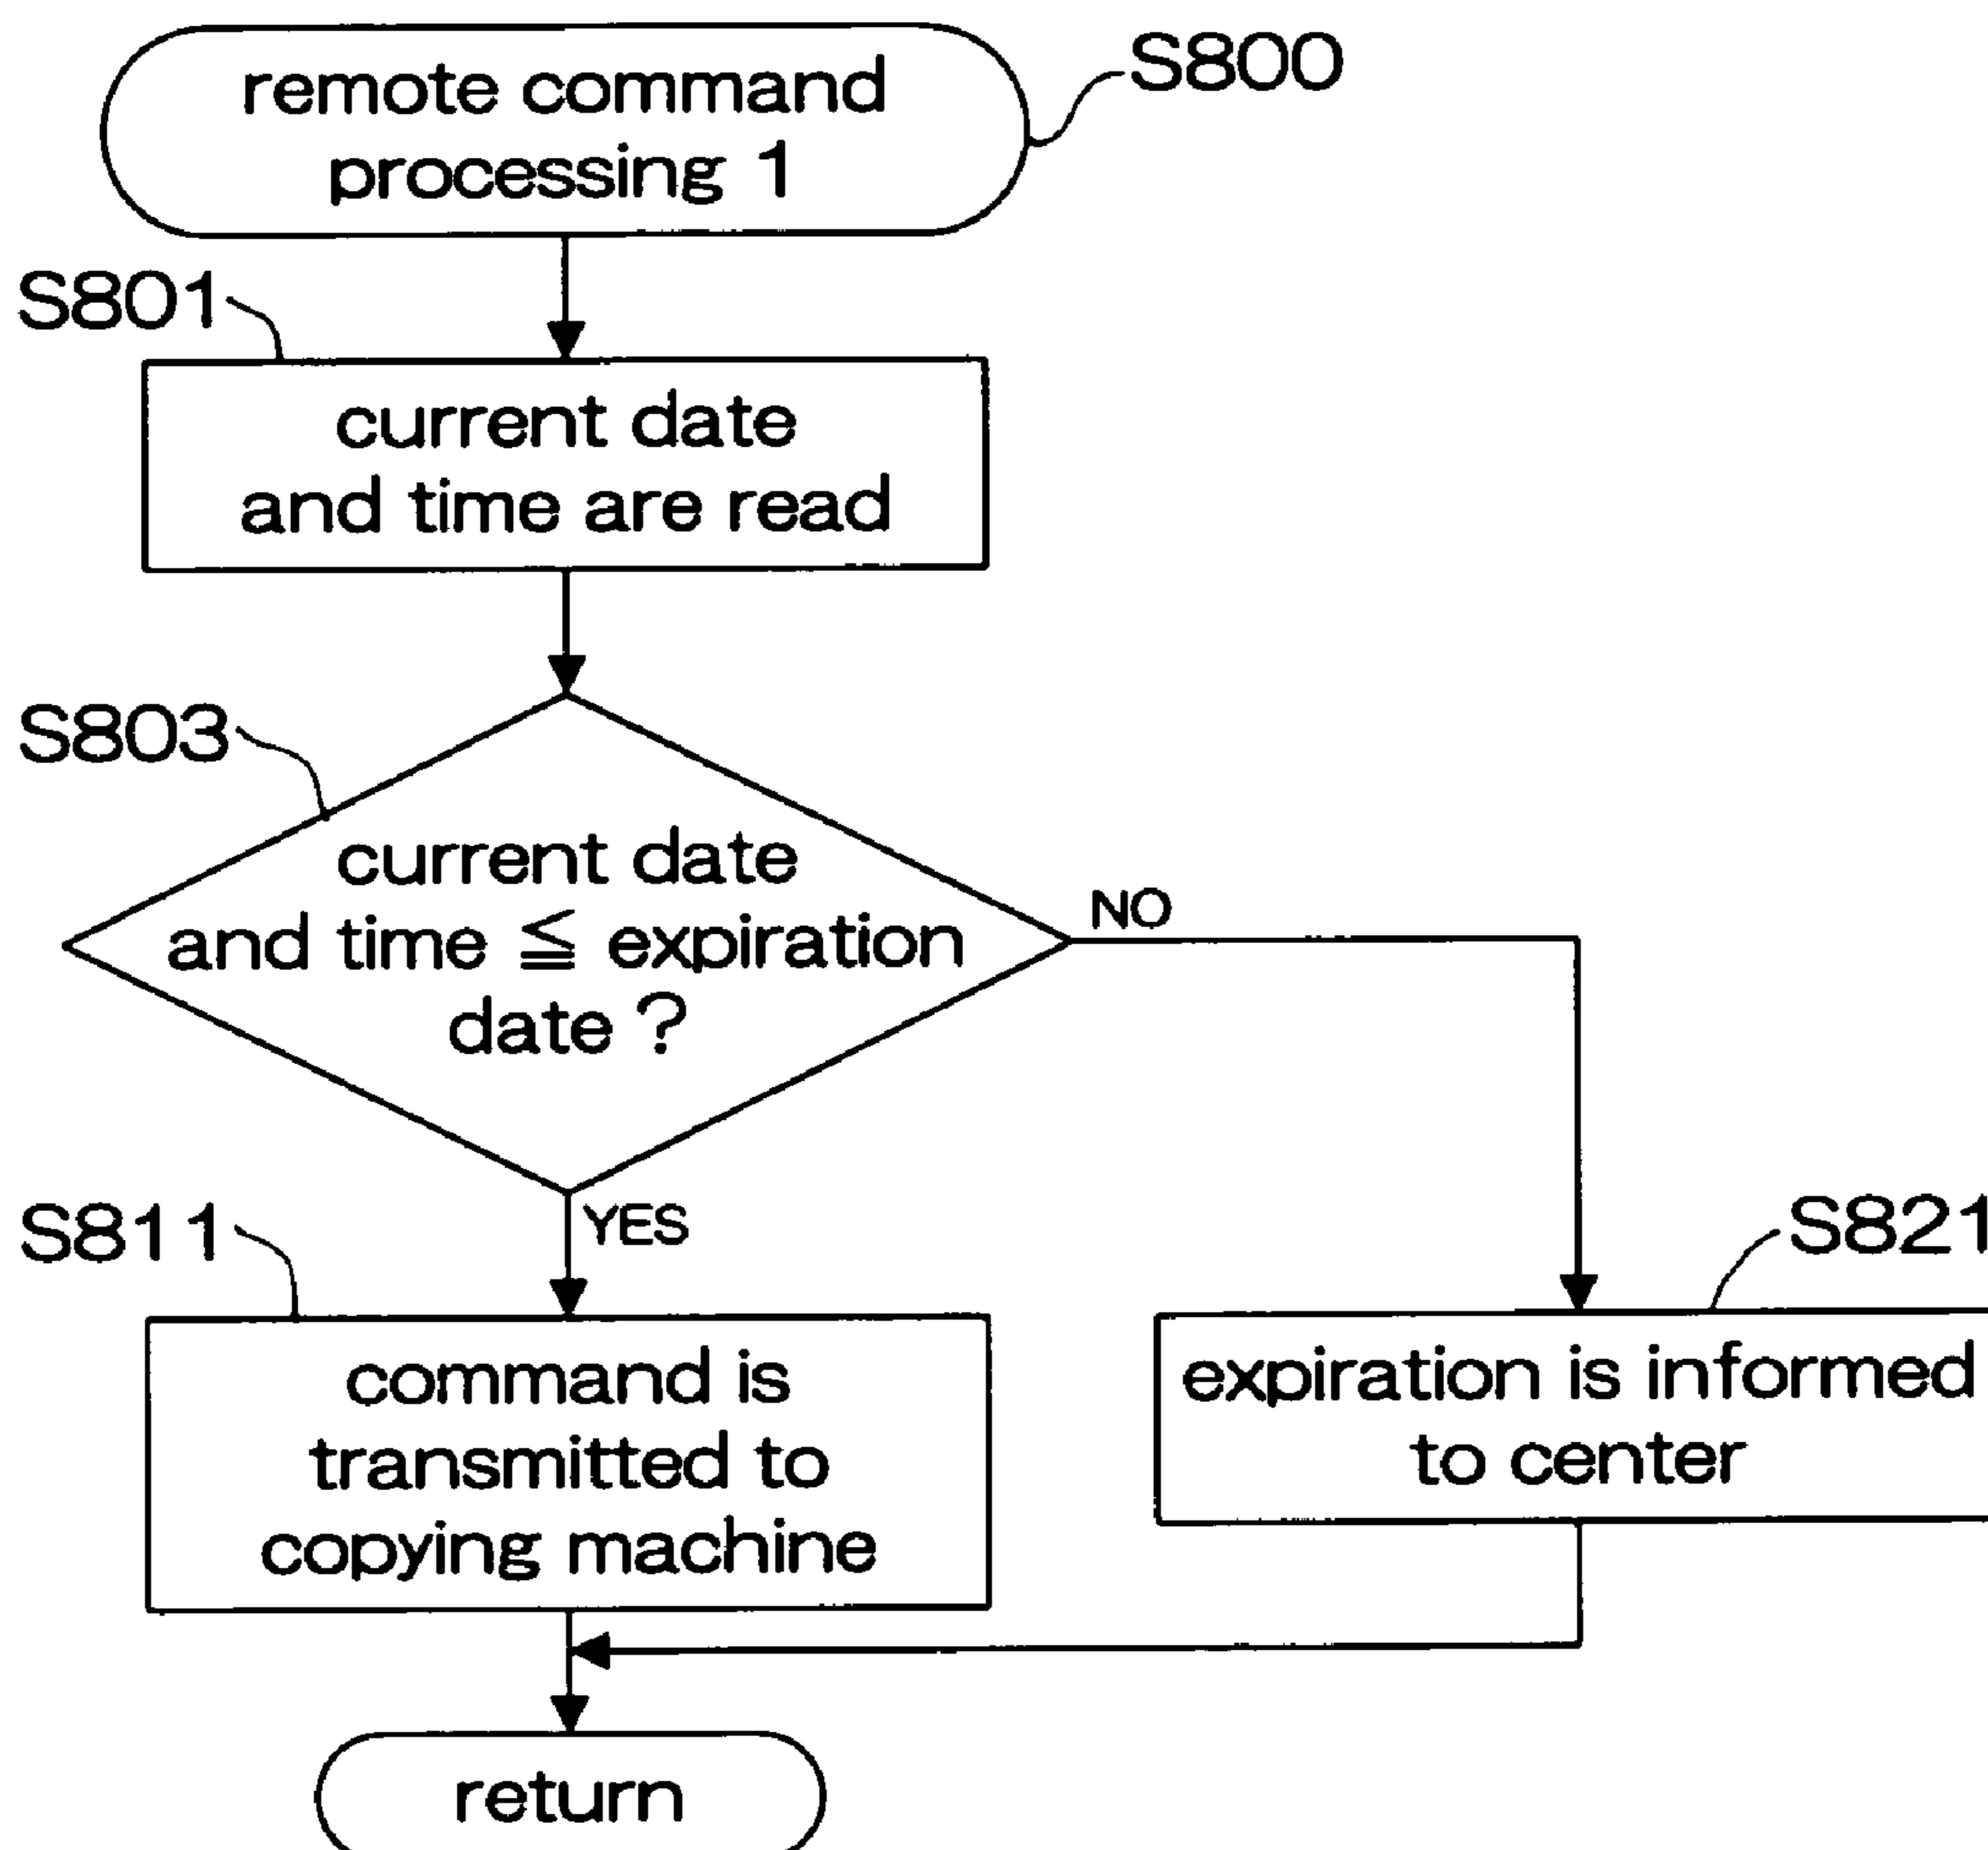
S800

remote command processing 1

S801

current date and time are read

S803

current date and time $\leqq$ expiration date ?

NO

YES

S811

command is transmitted to copying machine

S821

expiration is informed to center

return